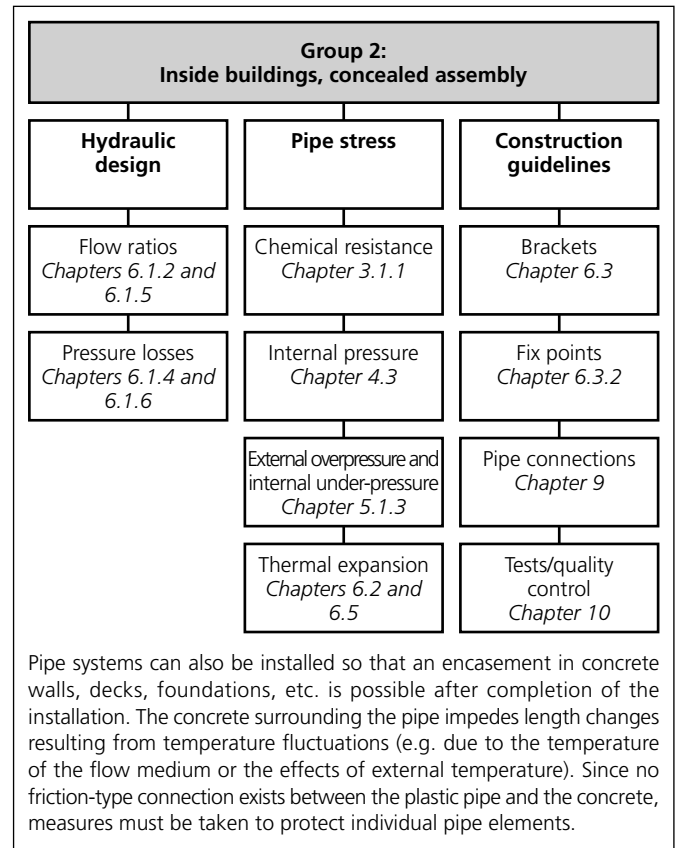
Group 2:
Inside buildings, concealed assembly

Hydraulic design

Flow ratios
*Chapters 6.1.2 and 6.1.5*

Pressure losses
*Chapters 6.1.4 and 6.1.6*

Pipe stress

Chemical resistance
*Chapter 3.1.1*

Internal pressure
*Chapter 4.3*

External overpressure and internal under-pressure
*Chapter 5.1.3*

Thermal expansion
*Chapters 6.2 and 6.5*

Construction guidelines

Brackets
*Chapter 6.3*

Fix points
*Chapter 6.3.2*

Pipe connections
*Chapter 9*

Tests/quality control
*Chapter 10*

Pipe systems can also be installed so that an encasement in concrete walls, decks, foundations, etc. is possible after completion of the installation. The concrete surrounding the pipe impedes length changes resulting from temperature fluctuations (e.g. due to the temperature of the flow medium or the effects of external temperature). Since no friction-type connection exists between the plastic pipe and the concrete, measures must be taken to protect individual pipe elements.